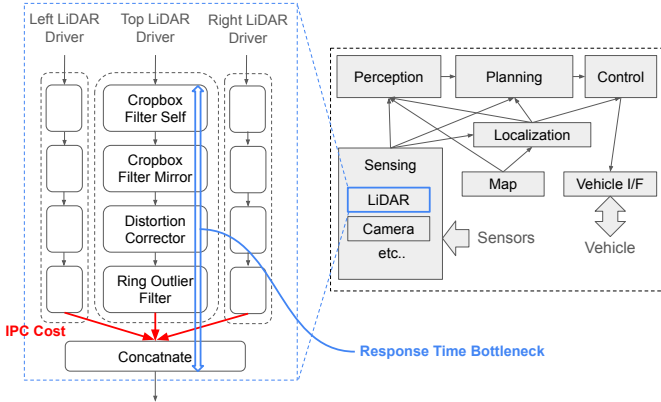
Left LiDAR Driver

Top LiDAR Driver

Right LiDAR Driver

Cropbox Filter Self

Cropbox Filter Mirror

Distortion Corrector

Ring Outlier Filter

IPC Cost

Concatnate

Response Time Bottleneck

Perception

Planning

Control

Localization

Sensing

LiDAR

Camera

etc..

Map

Vehicle I/F

Sensors

Vehicle